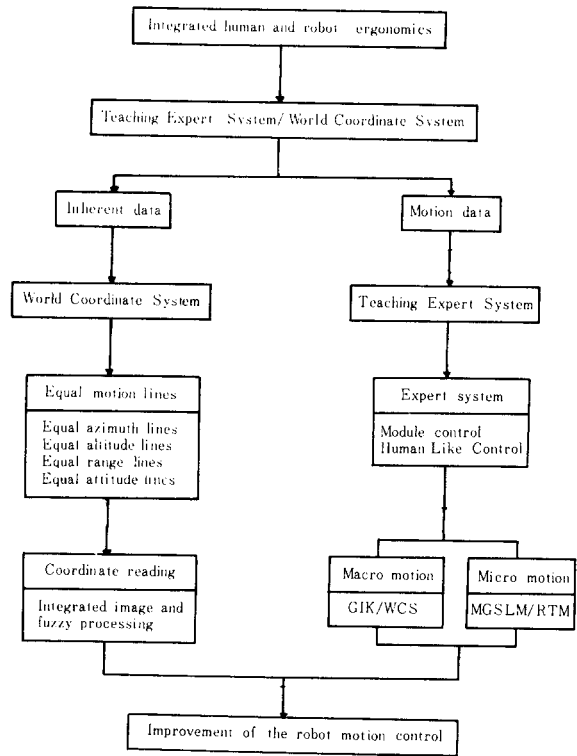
Integrated human and robot ergonomics

Teaching Expert System/ World Coordinate System

Inherent data

Motion data

World Coordinate System

Teaching Expert System

Equal motion lines

Equal azimuth lines
Equal altitude lines
Equal range lines
Equal attitude lines

Expert system

Module control
Human Like Control

Coordinate reading

Integrated image and fuzzy processing

Macro motion

GIK/WCS

Micro motion

MGSLM/RTM

Improvement of the robot motion control